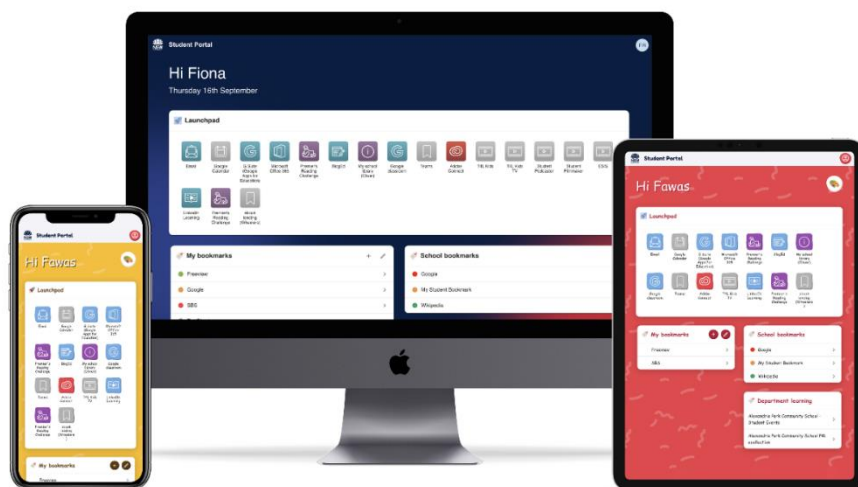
Student Portal

Hi Fiona

Thursday 16th September

Launchpad

Email
Google Calendar
G Suite (Google Apps for Education)
Microsoft Office 365
Premier's Reading Challenge
Stile
Worldbook Library (Oliver)
Google Classroom
Teams
Adobe Connect
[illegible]
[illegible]
Student Publisher
Student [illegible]
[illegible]
LinkedIn Learning
Premier's Reading Challenge
Oliver Reading (Wheelers)

My bookmarks

Freeview
Google
SBS

School bookmarks

Google
My Student Bookmark
Wikipedia

Student Portal

Hi Fawas

Launchpad

Email
Google Calendar
G Suite (Google Apps for Education)
Microsoft Office 365
Premier's Reading Challenge
Stile
Worldbook Library (Oliver)
Google Classroom
Teams
Adobe Connect
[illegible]
LinkedIn Learning
Premier's Reading Challenge
Oliver Reading (Wheelers)

My bookmarks

Freeview
SBS

School bookmarks

Google
My Student Bookmark
Wikipedia

Department learning

Alexandria Park Community School - Student Events
Alexandria Park Community School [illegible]

Student Portal

Hi Fawas

Launchpad

Email
Google Calendar
G Suite (Google Apps for Education)
Microsoft Office 365
Premier's Reading Challenge
Stile
Worldbook Library (Oliver)
Google Classroom
Teams
Adobe Connect
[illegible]
LinkedIn Learning
Premier's Reading Challenge
Oliver Reading (Wheelers)

My bookmarks

Freeview